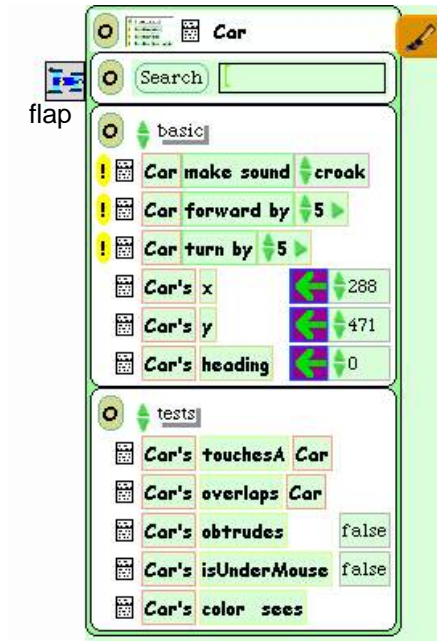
Car

flap

Search

basic

! Car make sound croak

! Car forward by 5

! Car turn by 5

Car's x 288

Car's y 471

Car's heading 0

tests

Car's touchesA Car

Car's overlaps Car

Car's obtrudes false

Car's isUnderMouse false

Car's color sees